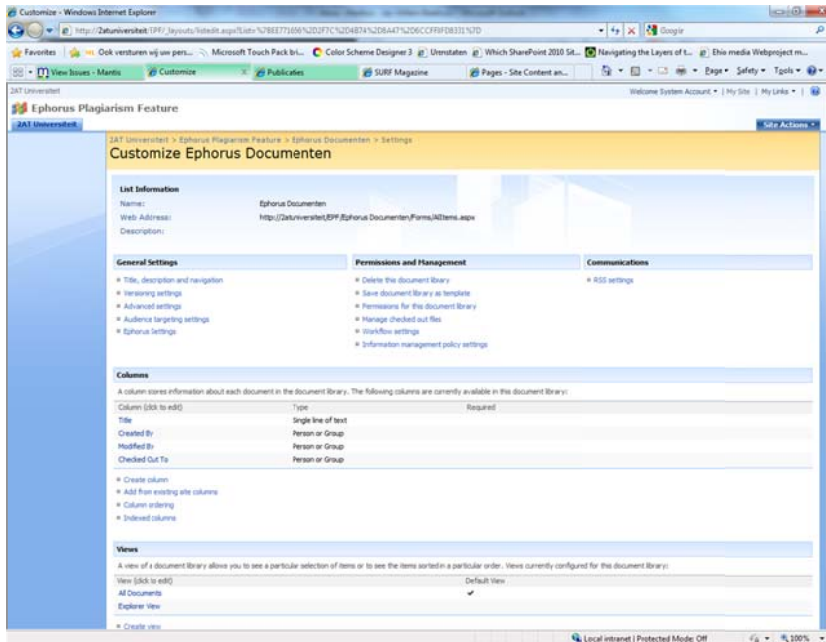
Customize - Windows Internet Explorer

http://2atuniversiteit/EPF/_layouts/listedit.aspx?List=%7BEE771656%2D2F7C%2D4B74%2D8A47%2D6CCF8FD8331%7D

Google

Favorites | Ook versturen wij uw pers... | Microsoft Touch Pack bri... | Color Scheme Designer 3 | Urenstaten | Which SharePoint 2010 Sit... | Navigating the Layers of t... | Ehio media Webproject m...

View Issues - Mantis | Customize | Publicaties | SURF Magazine | Pages - Site Content an...

Page ▾ Safety ▾ Tools ▾

2AT Universiteit

Welcome System Account ▾ | My Site | My Links ▾

Ephorus Plagiarism Feature

2AT Universiteit

Site Actions ▾

2AT Universiteit > Ephorus Plagiarism Feature > Ephorus Documenten > Settings

Customize Ephorus Documenten

List Information

Name: Ephorus Documenten

Web Address: http://2atuniversiteit/EPF/Ephorus Documenten/Forms/AllItems.aspx

Description:

General Settings

Title, description and navigation
Versioning settings
Advanced settings
Audience targeting settings
Ephorus Settings

Permissions and Management

Delete this document library
Save document library as template
Permissions for this document library
Manage checked out files
Workflow settings
Information management policy settings

Communications

RSS settings

Columns

A column stores information about each document in the document library. The following columns are currently available in this document library:

| Column (click to edit) | Type | Required |
|---|---|---|
| Title | Single line of text | |
| Created By | Person or Group | |
| Modified By | Person or Group | |
| Checked Out To | Person or Group | |

Create column
Add from existing site columns
Column ordering
Indexed columns

Views

A view of a document library allows you to see a particular selection of items or to see the items sorted in a particular order. Views currently configured for this document library:

| View (click to edit) | Default View |
|---|---|
| All Documents | ✔ |
| Explorer View | |

Create view

Local intranet | Protected Mode: Off

100%